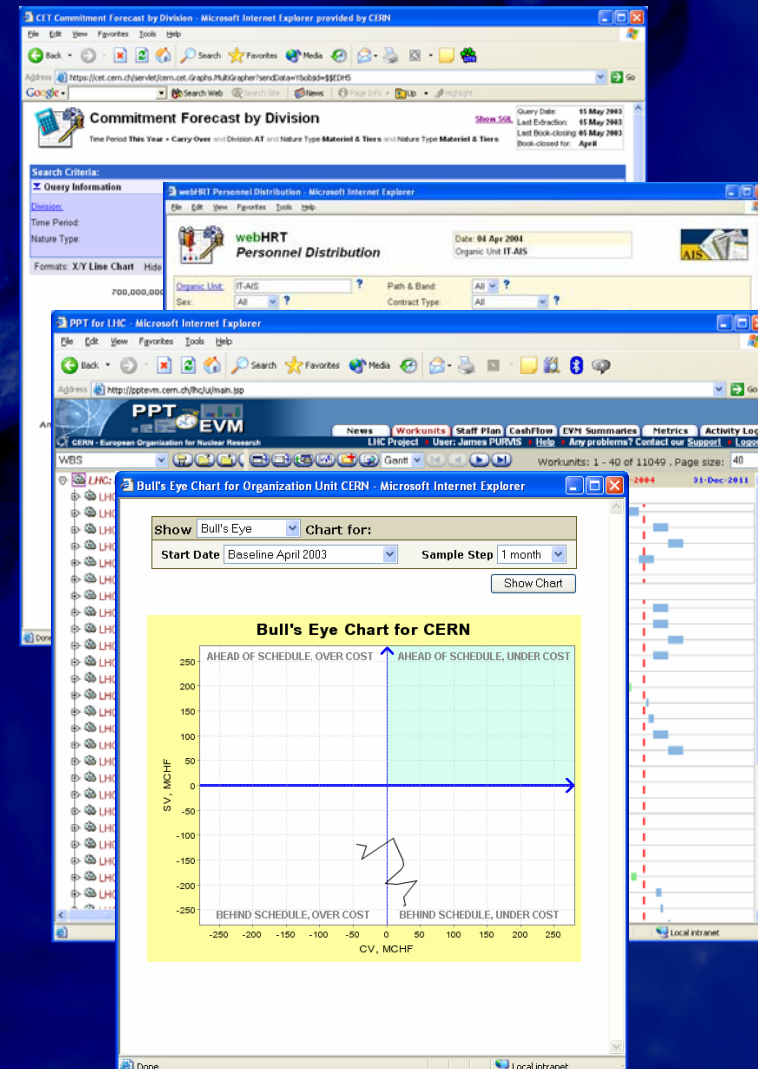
CET Commitment Forecast by Division - Microsoft Internet Explorer provided by CERN

File Edit View Favorites Tools Help

Back Search Favorites Media

Address https://cet.cern.ch/servlet/cern.cet.Graphs.MultiGrapher?sendData=Y&objid=$$EDHS Go

Google Search Web Search Site News Page Info Up Highlight

Commitment Forecast by Division

Time Period This Year + Carry Over and Division AT and Nature Type Materiel & Tiers and Nature Type Materiel & Tiers

Show SQL

| Query Date: | 15 May 2003 |
|---|---|
| Last Extraction: | 15 May 2003 |
| Last Book-closing: | 05 May 2003 |
| Book-closed for: | April |

Search Criteria:

Query Information

Division:

Time Period:

Nature Type:

Formats: X/Y Line Chart Hide

700,000,000

webHRT Personnel Distribution - Microsoft Internet Explorer

File Edit View Favorites Tools Help

webHRT

Personnel Distribution

Date: 04 Apr 2004

Organic Unit: IT-AIS

AIS

Organic Unit: IT-AIS ?

Sex: All ?

Path & Band: All ?

Contract Type: All ?

PPT for LHC - Microsoft Internet Explorer

File Edit View Favorites Tools Help

Back Search Favorites Media

Address http://pptevm.cern.ch/lhc/ui/main.jsp Go

PPT EVM

CERN - European Organization for Nuclear Research

News Workunits Staff Plan CashFlow EVM Summaries Metrics Activity Log

LHC Project User: James PURVIS Help Any problems? Contact our Support Logout

WBS

Gantt

Workunits: 1 - 40 of 11049 . Page size: 40

LHC

2004

31-Dec-2011

Done

Local intranet

Bull's Eye Chart for Organization Unit CERN - Microsoft Internet Explorer

Show Bull's Eye Chart for:

Start Date Baseline April 2003

Sample Step 1 month

Show Chart

Bull's Eye Chart for CERN

AHEAD OF SCHEDULE, OVER COST

AHEAD OF SCHEDULE, UNDER COST

BEHIND SCHEDULE, OVER COST

BEHIND SCHEDULE, UNDER COST

SV, MCHF

250
200
150
100
50
0
-50
-100
-150
-200
-250

-250 -200 -150 -100 -50 0 50 100 150 200 250

CV, MCHF

Done

Local intranet